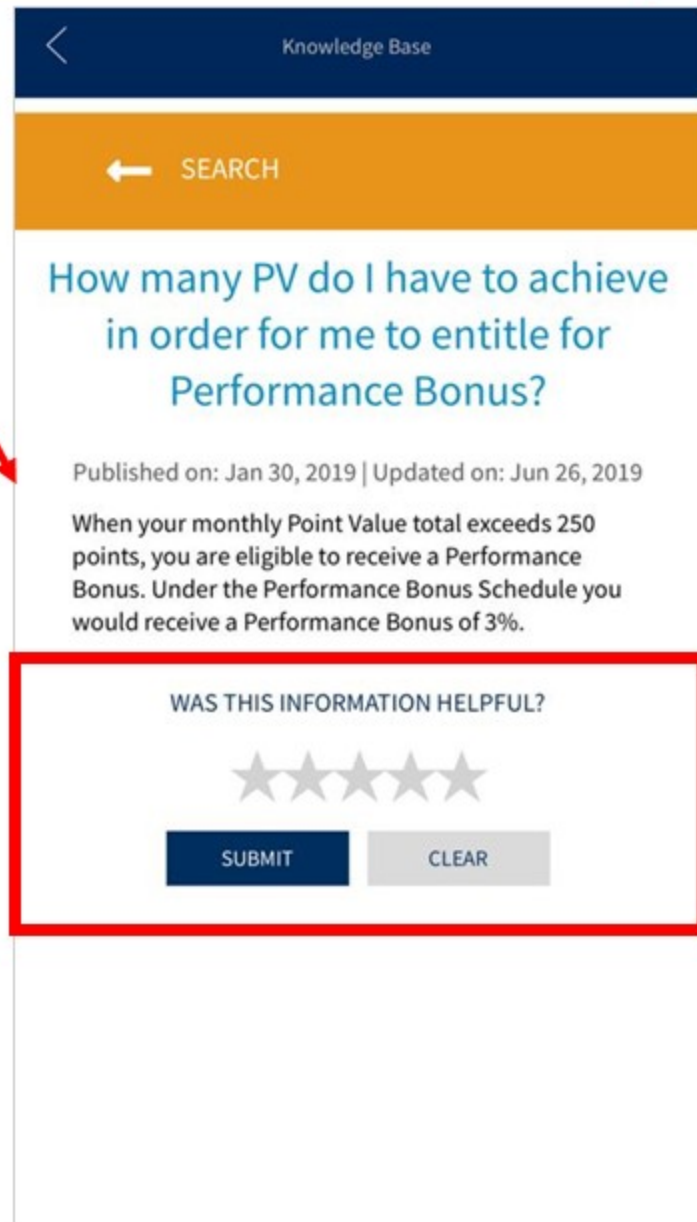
Knowledge Base

SEARCH

How many PV do I have to achieve in order for me to entitle for Performance Bonus?

Published on: Jan 30, 2019 | Updated on: Jun 26, 2019

When your monthly Point Value total exceeds 250 points, you are eligible to receive a Performance Bonus. Under the Performance Bonus Schedule you would receive a Performance Bonus of 3%.

WAS THIS INFORMATION HELPFUL?

SUBMIT

CLEAR